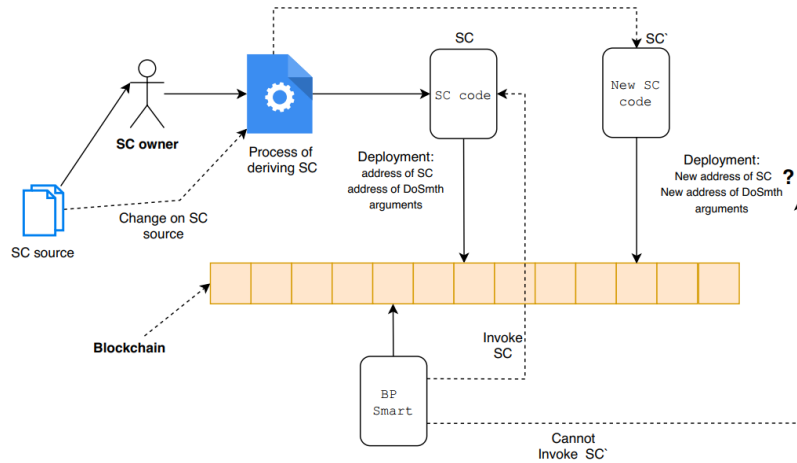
SC owner

SC source

Change on SC source

Process of deriving SC

SC

SC code

SC`

New SC code

Deployment:
address of SC
address of DoSmth
arguments

Deployment:
New address of SC
New address of DoSmth
arguments

?

Blockchain

Invoke SC

BP Smart

Cannot Invoke SC`